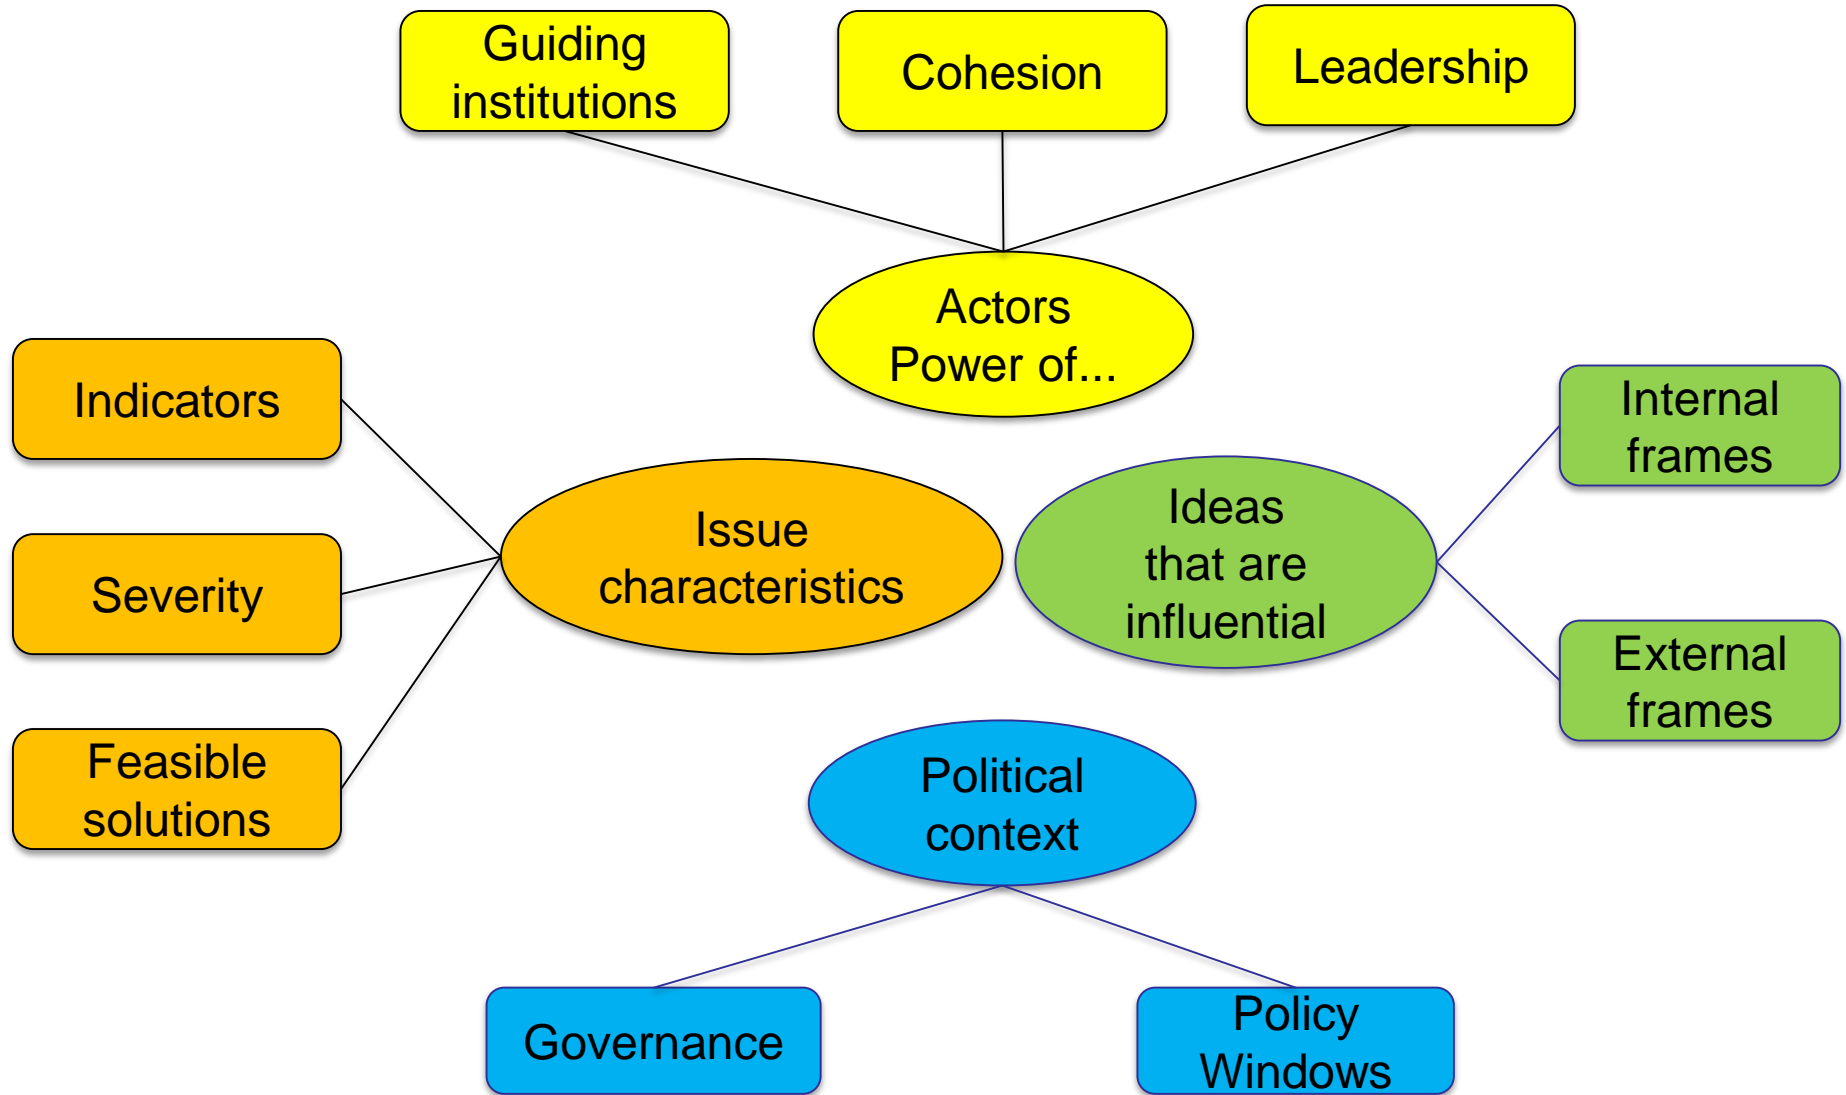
Guiding institutions

Cohesion

Leadership

Actors
Power of...

Indicators

Severity

Feasible solutions

Issue characteristics

Ideas that are influential

Internal frames

External frames

Political context

Governance

Policy Windows